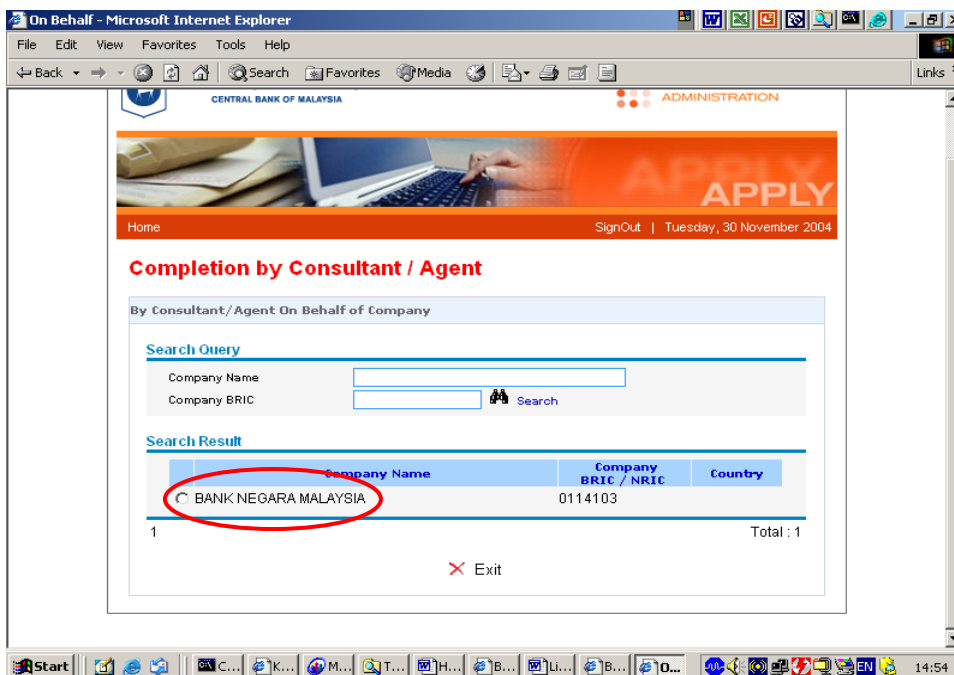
On Behalf - Microsoft Internet Explorer

File Edit View Favorites Tools Help

Back Search Favorites Media

Links

CENTRAL BANK OF MALAYSIA

ADMINISTRATION

APPLY

Home

SignOut | Tuesday, 30 November 2004

Completion by Consultant / Agent

By Consultant/Agent On Behalf of Company

Search Query

Company Name

Company BRIC

Search

Search Result

| | Company Name | Company BRIC / NRIC | Country |
|---|---|---|---|
| ○ | BANK NEGARA MALAYSIA | 0114103 | |

1

Total : 1

Exit

Start

C... K... M... T... H... B... Li... B... O...

EN

14:54